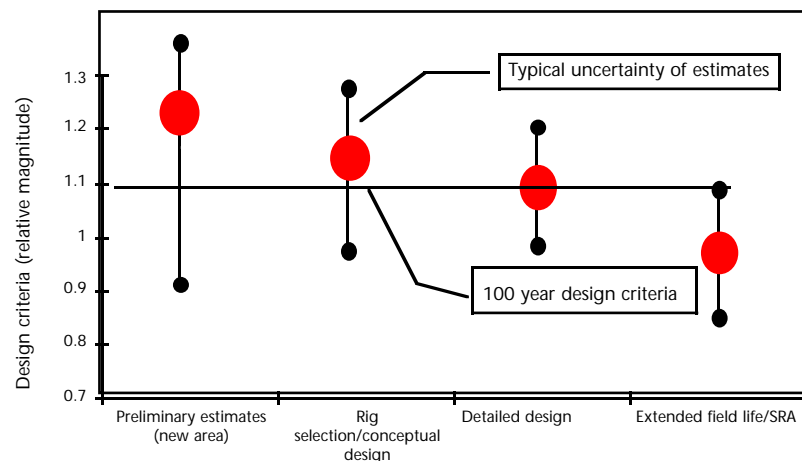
Design criteria (relative magnitude)

1.3
1.2
1.1
1
0.9
0.8
0.7

Typical uncertainty of estimates

100 year design criteria

Preliminary estimates (new area)

Rig selection/conceptual design

Detailed design

Extended field life/SRA